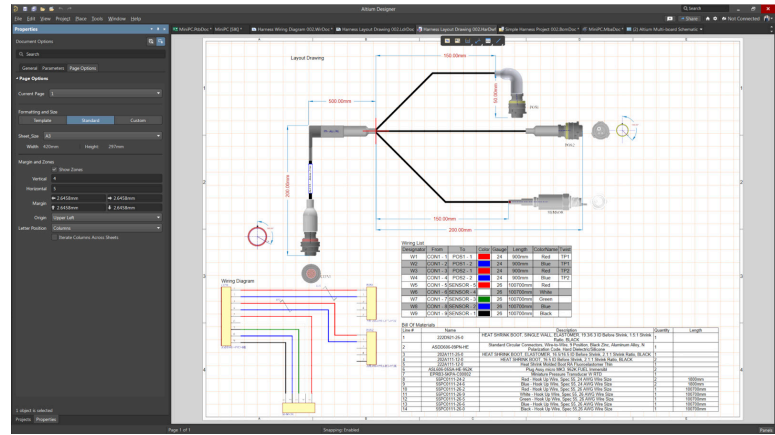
Altium Designer

File Edit View Project Place Tools Window Help

Search

Share Not Connected

Properties

Document Options

Search

General Parameters Page Options

Page Options

Current Page 1

Formatting and Size

Template Standard Custom

Sheet Size A3

Width 420mm Height 297mm

Margin and Zones

Show Zones

Vertical 4

Horizontal 6

Margin 2.6458mm 2.6458mm 2.6458mm 2.6458mm

Origin Upper Left

Letter Position Columns

Rename Columns Across Sheets

MiniPC.PcbDoc MiniPC [08] Harness Wiring Diagram 002.WirDoc Harness Layout Drawing 002.LdrDoc Harness Layout Drawing 002.HarDwf Simple Harness Project 002.BomDoc MiniPC.PcbDoc [2] Altium Multi-board Schematic

Layout Drawing

150.00mm

500.00mm

50.00mm

200.00mm

150.00mm

200.00mm

Wiring Diagram

Wiring List

| Designator | From | To | Color | Gauge | Length | ColorName | Twist |
|---|---|---|---|---|---|---|---|
| W1 | CON1 - 1 | POS1 - 1 | | 24 | 900mm | Red | TP1 |
| W2 | CON1 - 2 | POS1 - 2 | | 24 | 900mm | Blue | TP1 |
| W3 | CON1 - 3 | POS2 - 1 | | 24 | 900mm | Red | TP2 |
| W4 | CON1 - 4 | POS2 - 2 | | 24 | 900mm | Blue | TP2 |
| W5 | CON1 - 5 | SENSOR - 5 | | 26 | 100700mm | Red | |
| W6 | CON1 - 6 | SENSOR - 6 | | 26 | 100700mm | White | |
| W7 | CON1 - 7 | SENSOR - 3 | | 26 | 100700mm | Green | |
| W8 | CON1 - 8 | SENSOR - 4 | | 26 | 100700mm | Blue | |
| W9 | CON1 - 9 | SENSOR - 1 | | 26 | 100700mm | Black | |

Bill Of Materials

| Line # | Name | Description | Quantity | Length |
|---|---|---|---|---|
| 1 | 222D921-25-0 | HEAT SHRINK BOOT, SINGLE WALL, ELASTOMER, 19.3/6.3 ID Before Shrink, 1.5:1 Shrink Ratio, BLACK | 1 | |
| 2 | ASDD606-09PN-HE | Standard Circular Connectors, Wire-In-Wire, 9 Position, Black Zinc, Aluminum Alloy, N Polarization Code, Hard Dielectric/Silicone | 1 | |
| 3 | 202A111-25-0 | HEAT SHRINK BOOT, ELASTOMER, 10.0/10.5 ID Before Shrink, 2.1:1 Shrink Ratio, BLACK | 1 | |
| 4 | 202A111-12-0 | HEAT SHRINK BOOT, 16.4 ID Before Shrink, 2.1:1 Shrink Ratio, BLACK | 1 | |
| 5 | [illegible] | Heat Shrink Molded Boot Kit Fluoroelastomer Tbk | 2 | |
| 6 | AS6,AW-09SA-HE-RUR | Plug Assy micro MKII, SQR FLEX, Immersible | 1 | |
| 7 | EPRB1-WP4-1000S2 | Miniature Pressure Transducer W RTD | 1 | |
| 8 | 55PC0111-24-2 | Red - Hook Up Wire, Spec 55, 24 AWG Wire Size | 2 | 1800mm |
| 9 | 55PC0111-24-6 | Blue - Hook Up Wire, Spec 55, 24 AWG Wire Size | 2 | 1800mm |
| 10 | 55PC0111-26-2 | Red - Hook Up Wire, Spec 55, 26 AWG Wire Size | 1 | 100700mm |
| 11 | 55PC0111-26-9 | White - Hook Up Wire, Spec 55, 26 AWG Wire Size | 1 | 100700mm |
| 12 | 55PC0111-26-5 | Green - Hook Up Wire, Spec 55, 26 AWG Wire Size | 1 | 100700mm |
| 13 | 55PC0111-26-6 | Blue - Hook Up Wire, Spec 55, 26 AWG Wire Size | 1 | 100700mm |
| 14 | 55PC0111-26-0 | Black - Hook Up Wire, Spec 55, 26 AWG Wire Size | 1 | 100700mm |

1 object is selected

Projects Properties

Page 1 of 1

Snapping: Enabled

Panels